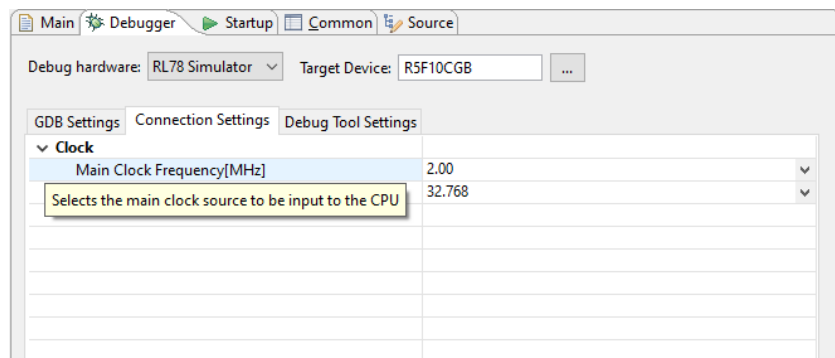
Main Debugger Startup Common Source

Debug hardware: RL78 Simulator Target Device: R5F10CGB ...

GDB Settings Connection Settings Debug Tool Settings

Clock
Main Clock Frequency[MHz] 2.00
Selects the main clock source to be input to the CPU 32.768